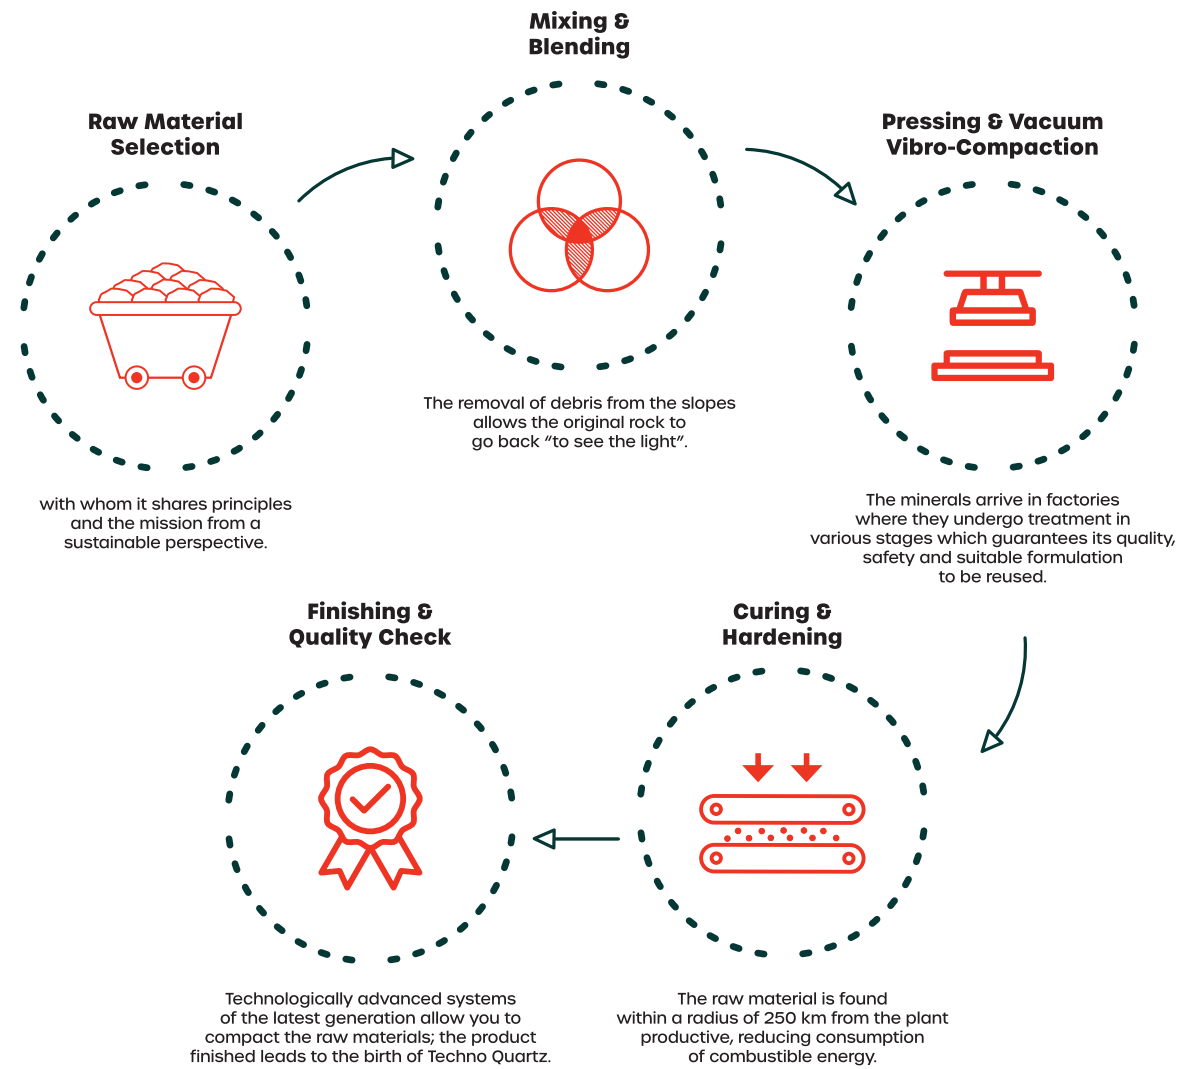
Mixing & Blending

Raw Material Selection

Pressing & Vacuum Vibro-Compaction

The removal of debris from the slopes allows the original rock to go back "to see the light".

with whom it shares principles and the mission from a sustainable perspective.

The minerals arrive in factories where they undergo treatment in various stages which guarantees its quality, safety and suitable formulation to be reused.

Finishing & Quality Check

Curing & Hardening

Technologically advanced systems of the latest generation allow you to compact the raw materials; the product finished leads to the birth of Techno Quartz.

The raw material is found within a radius of 250 km from the plant productive, reducing consumption of combustible energy.